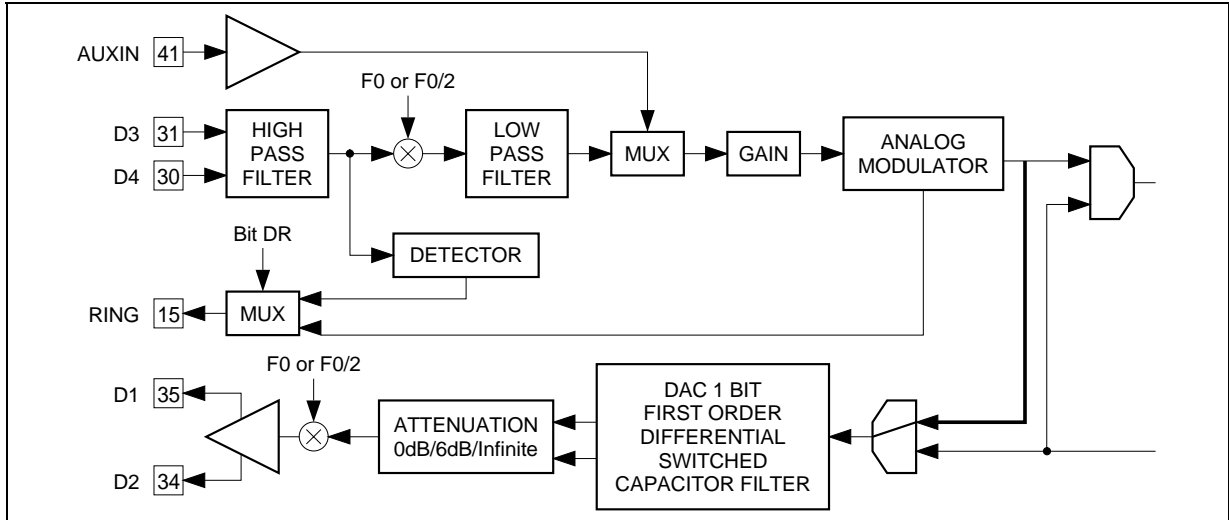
AUXIN 41

F0 or F0/2

D3 31

D4 30

HIGH PASS FILTER

LOW PASS FILTER

MUX

GAIN

ANALOG MODULATOR

Bit DR

DETECTOR

RING 15

MUX

F0 or F0/2

D1 35

D2 34

ATTENUATION 0dB/6dB/Infinite

DAC 1 BIT FIRST ORDER DIFFERENTIAL SWITCHED CAPACITOR FILTER